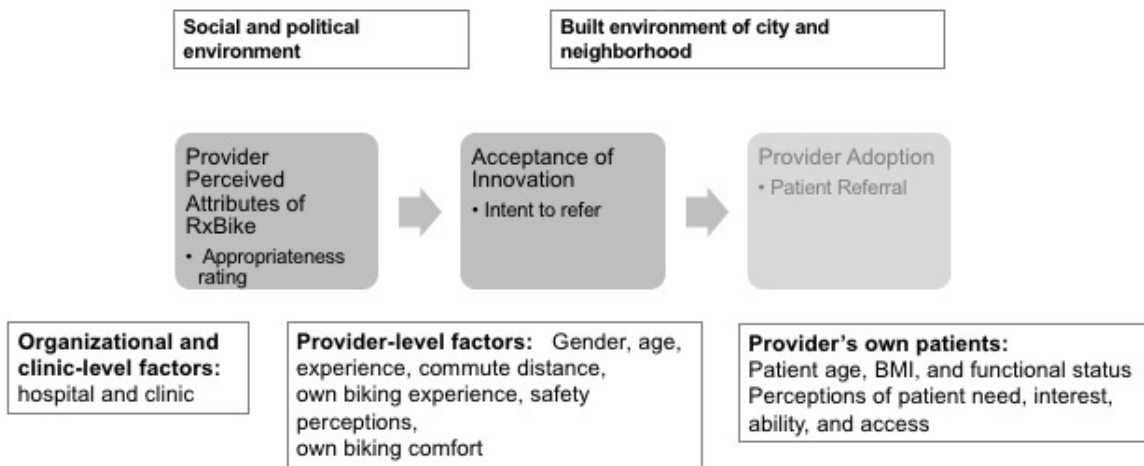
Social and political environment

Built environment of city and neighborhood

Provider Perceived Attributes of RxBike
• Appropriateness rating

Acceptance of Innovation
• Intent to refer

Provider Adoption
• Patient Referral

Organizational and clinic-level factors: hospital and clinic

Provider-level factors: Gender, age, experience, commute distance, own biking experience, safety perceptions, own biking comfort

Provider's own patients:
Patient age, BMI, and functional status
Perceptions of patient need, interest, ability, and access